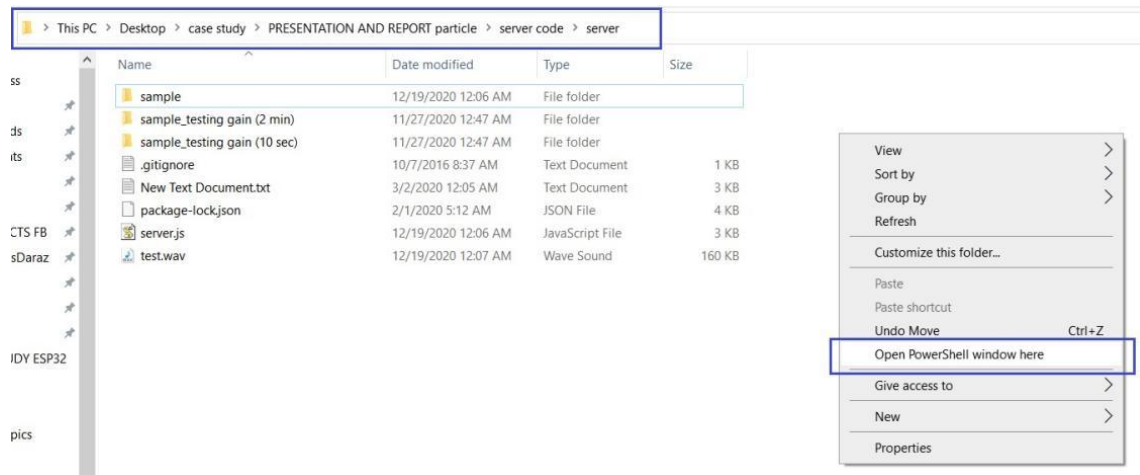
> This PC > Desktop > case study > PRESENTATION AND REPORT particle > server code > server

ss
ds
its
CTS FB
sDaraz
JDY ESP32
pics

| Name | Date modified | Type | Size |
|---|---|---|---|
| sample | 12/19/2020 12:06 AM | File folder | |
| sample_testing gain (2 min) | 11/27/2020 12:47 AM | File folder | |
| sample_testing gain (10 sec) | 11/27/2020 12:47 AM | File folder | |
| .gitignore | 10/7/2016 8:37 AM | Text Document | 1 KB |
| New Text Document.txt | 3/2/2020 12:05 AM | Text Document | 3 KB |
| package-lock.json | 2/1/2020 5:12 AM | JSON File | 4 KB |
| server.js | 12/19/2020 12:06 AM | JavaScript File | 3 KB |
| test.wav | 12/19/2020 12:07 AM | Wave Sound | 160 KB |

View
Sort by
Group by
Refresh
Customize this folder...
Paste
Paste shortcut
Undo Move Ctrl+Z
Open PowerShell window here
Give access to
New
Properties